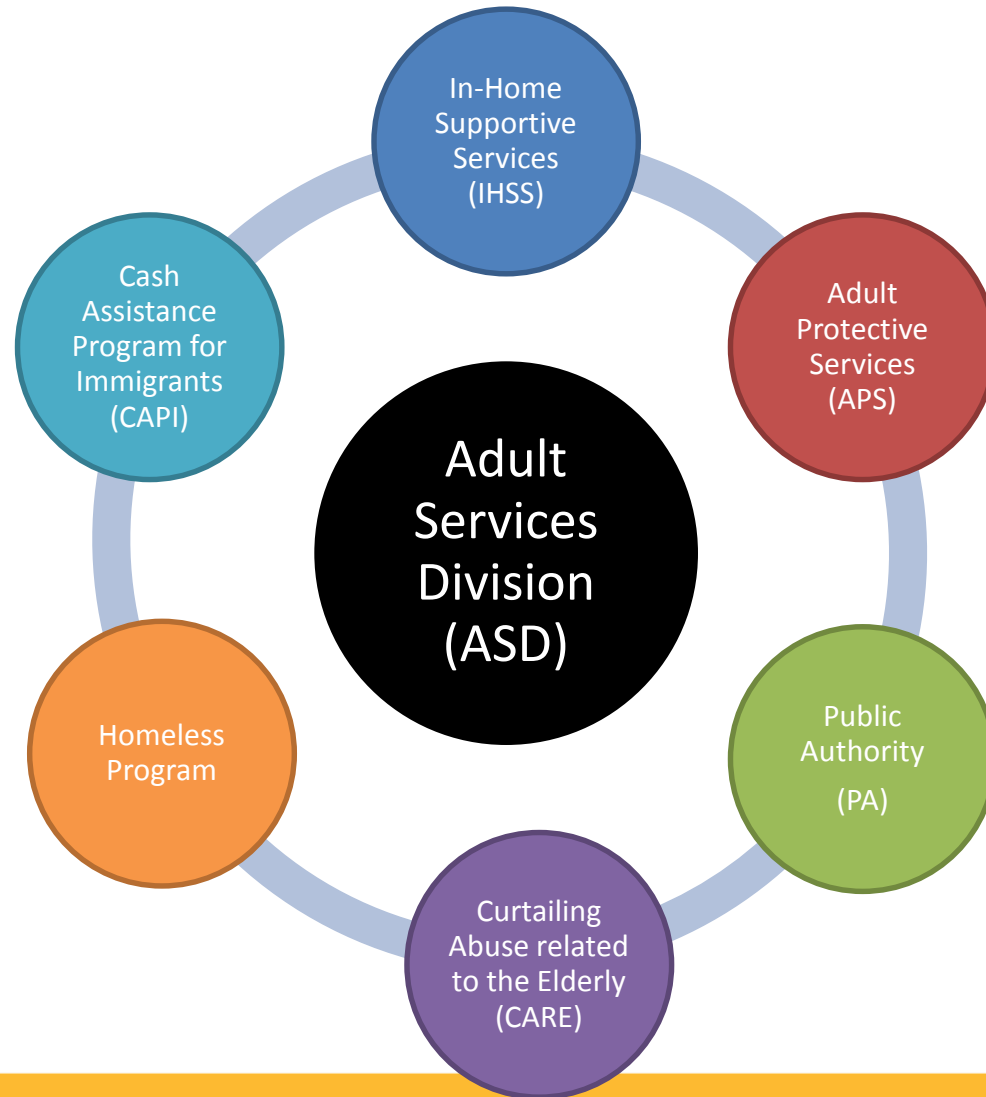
In-Home Supportive Services (IHSS)

Adult Protective Services (APS)

Public Authority

(PA)

Curtailing Abuse related to the Elderly (CARE)

Homeless Program

Cash Assistance Program for Immigrants (CAPI)

Adult Services Division (ASD)